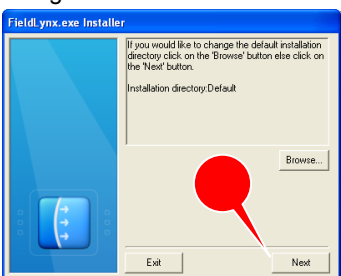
FieldLynx.exe Installer

If you would like to change the default installation directory click on the 'Browse' button else click on the 'Next' button.

Installation directory:Default

Browse...

Exit

Next